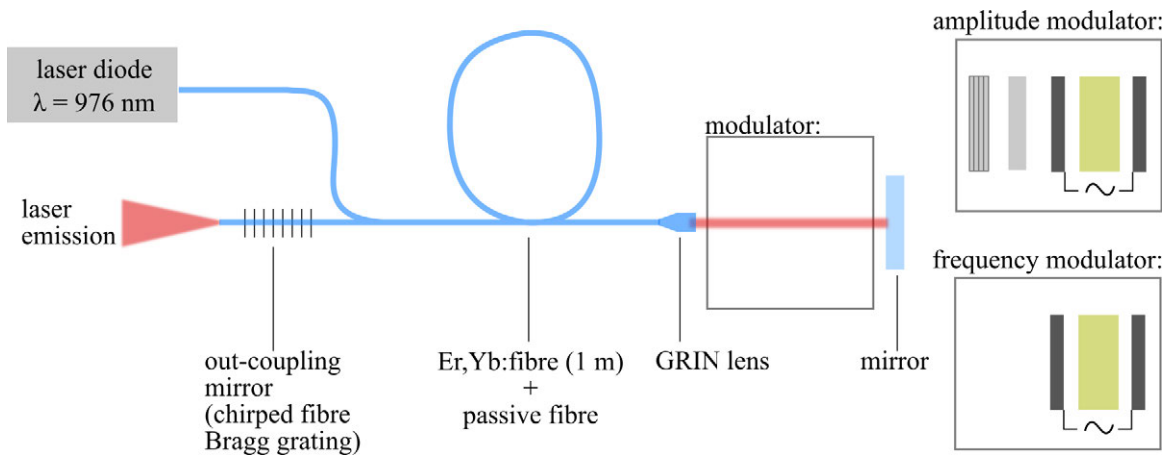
laser diode
$\lambda$ = 976 nm

amplitude modulator:

modulator:

laser emission

frequency modulator:

out-coupling mirror (chirped fibre Bragg grating)

Er,Yb:fibre (1 m) + passive fibre

GRIN lens

mirror